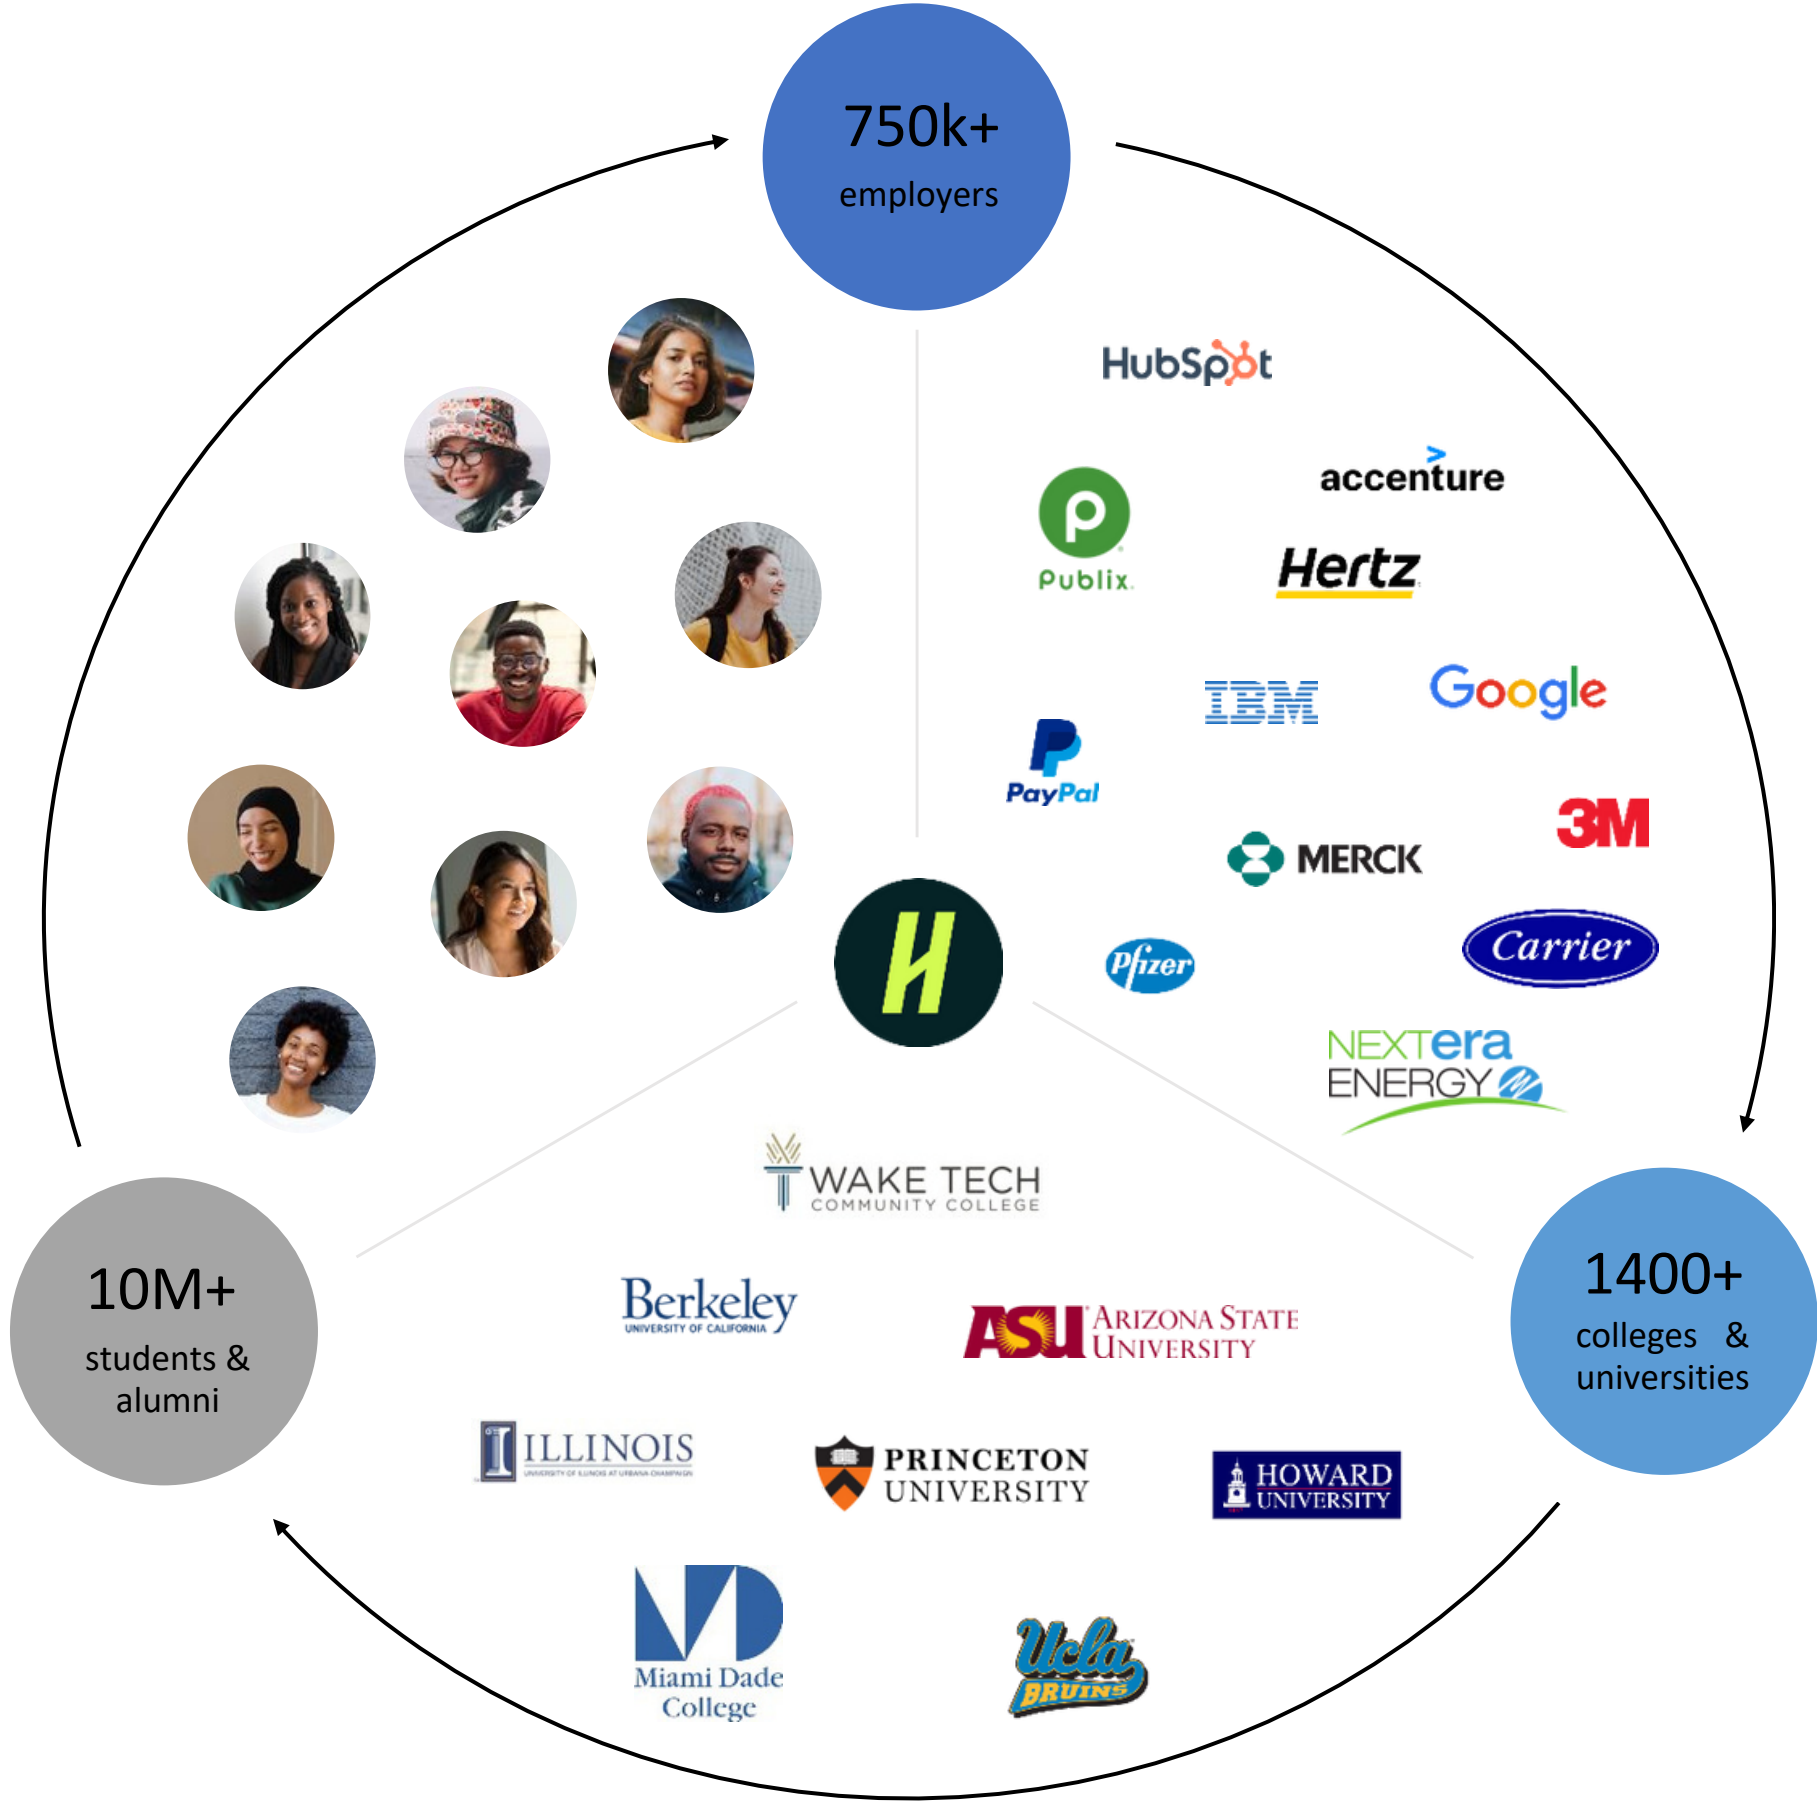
750k+
employers

HubSpot

accenture

Publix

Hertz

IBM

Google

PayPal

3M

MERCK

H

Pfizer

Carrier

NEXTera ENERGY

WAKE TECH
COMMUNITY COLLEGE

10M+
students & alumni

Berkeley
UNIVERSITY OF CALIFORNIA

ASU ARIZONA STATE UNIVERSITY

1400+
colleges & universities

ILLINOIS
UNIVERSITY OF ILLINOIS AT URBANA-CHAMPAIGN

PRINCETON UNIVERSITY

HOWARD UNIVERSITY

Miami Dade College

Ucla BRUINS